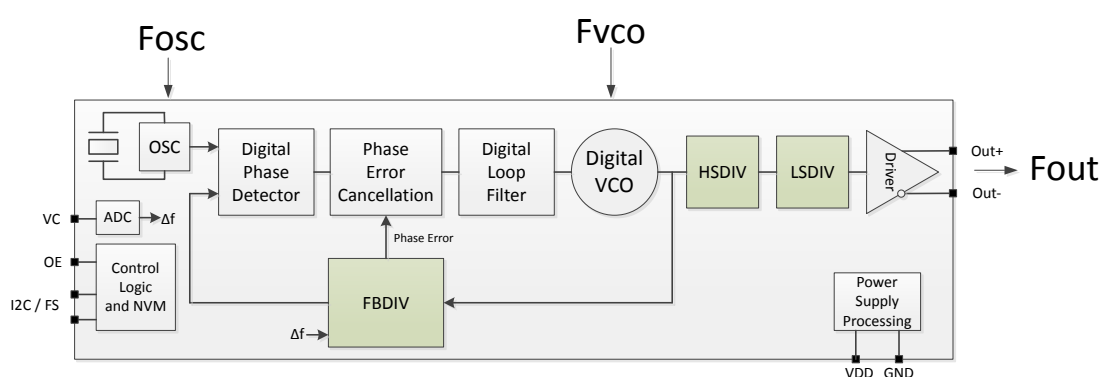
Fosc

Fvco

OSC

Digital Phase Detector

Phase Error Cancellation

Digital Loop Filter

Digital VCO

HSDIV

LSDIV

Driver

Out+

Out-

Fout

VC

ADC

$\Delta f$

OE

Control Logic and NVM

I2C / FS

Phase Error

FBDIV

$\Delta f$

Power Supply Processing

VDD

GND